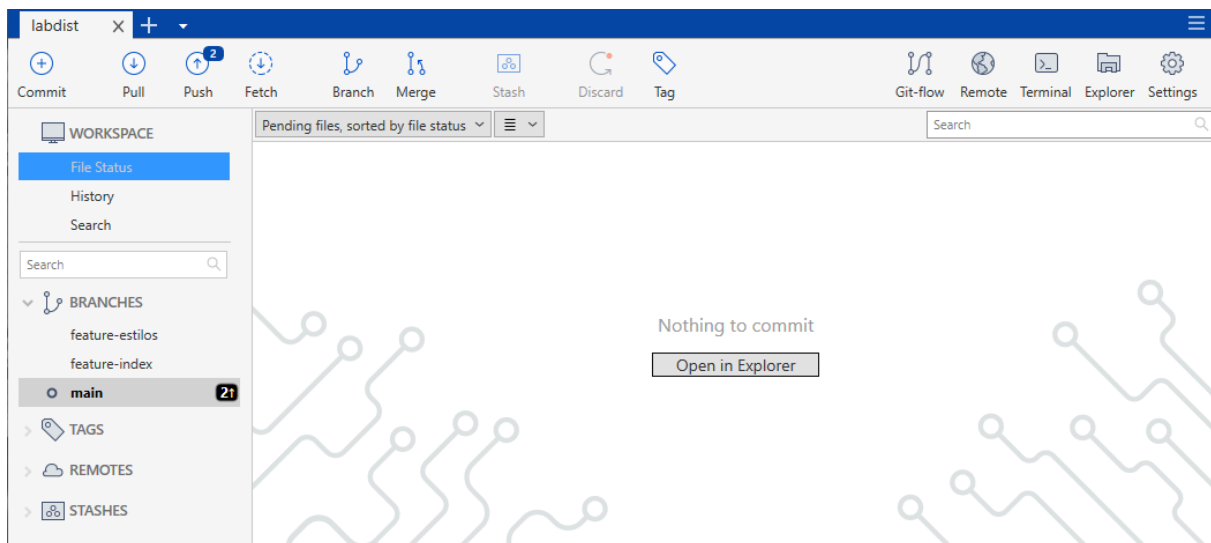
labdist

Commit Pull 2 Push Fetch Branch Merge Stash Discard Tag Git-flow Remote Terminal Explorer Settings

WORKSPACE
File Status
History
Search

Search

BRANCHES
feature-estilos
feature-index
main 2↑

TAGS
REMOTES
STASHES

Pending files, sorted by file status

Search

Nothing to commit

Open in Explorer